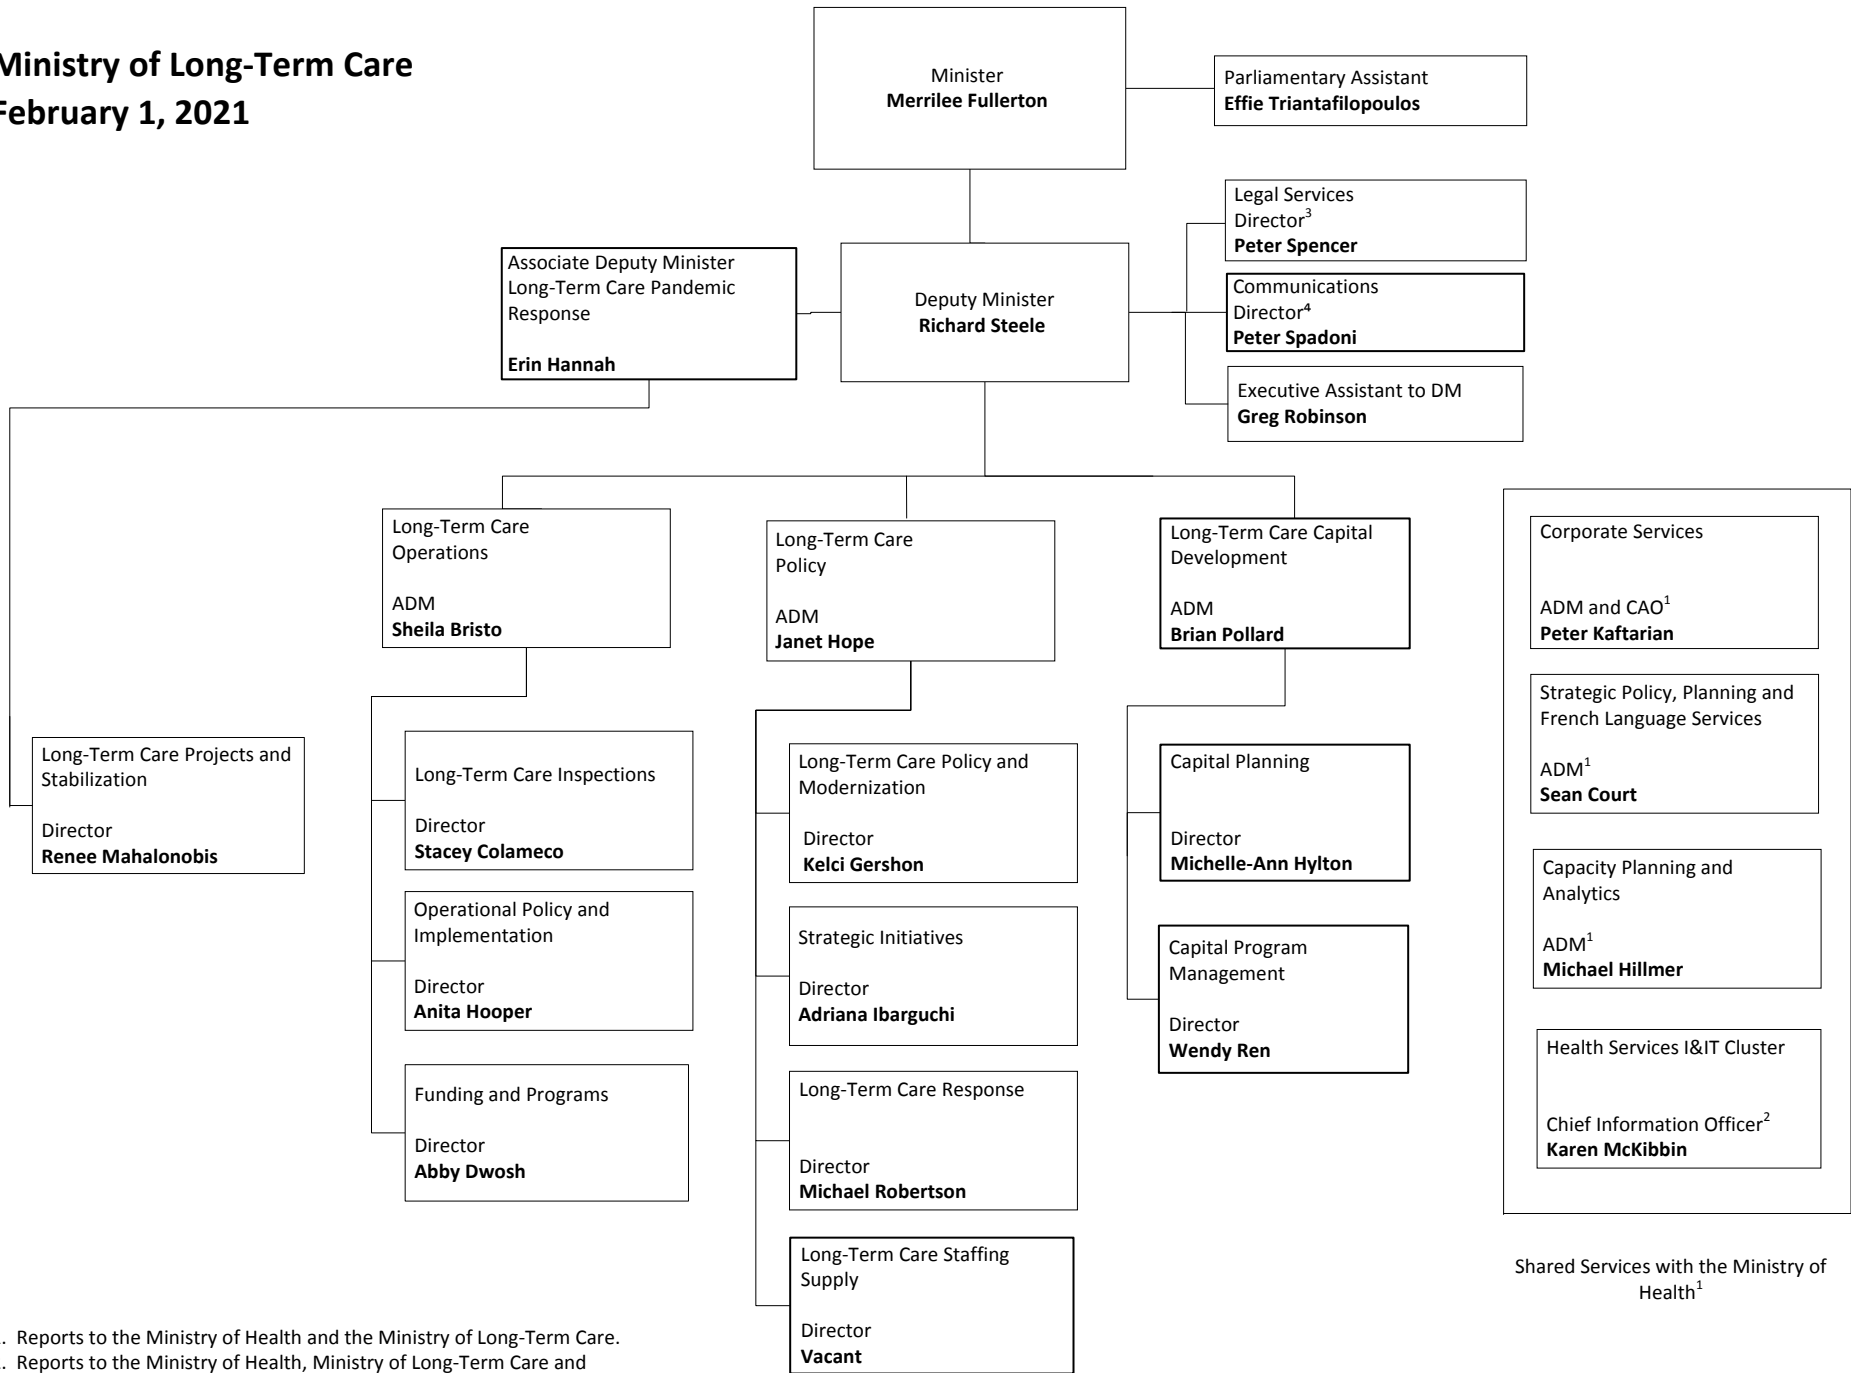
Ministry of Long-Term Care
February 1, 2021

Minister
**Merrilee Fullerton**

Parliamentary Assistant
**Effie Triantafilopoulos**

Legal Services
Director$^3$
**Peter Spencer**

Communications
Director$^4$
**Peter Spadoni**

Executive Assistant to DM
**Greg Robinson**

Associate Deputy Minister
Long-Term Care Pandemic Response

**Erin Hannah**

Deputy Minister
**Richard Steele**

Long-Term Care Operations

ADM
**Sheila Bristo**

Long-Term Care Policy

ADM
**Janet Hope**

Long-Term Care Capital Development

ADM
**Brian Pollard**

Corporate Services

ADM and CAO$^1$
**Peter Kaftarian**

Strategic Policy, Planning and French Language Services

ADM$^1$
**Sean Court**

Capacity Planning and Analytics

ADM$^1$
**Michael Hillmer**

Health Services I&IT Cluster

Chief Information Officer$^2$
**Karen McKibbin**

Shared Services with the Ministry of Health$^1$

Long-Term Care Projects and Stabilization

Director
**Renee Mahalonobis**

Long-Term Care Inspections

Director
**Stacey Colameco**

Operational Policy and Implementation

Director
**Anita Hooper**

Funding and Programs

Director
**Abby Dwosh**

Long-Term Care Policy and Modernization

Director
**Kelci Gershon**

Strategic Initiatives

Director
**Adriana Ibarguchi**

Long-Term Care Response

Director
**Michael Robertson**

Long-Term Care Staffing Supply

Director
**Vacant**

Capital Planning

Director
**Michelle-Ann Hylton**

Capital Program Management

Director
**Wendy Ren**

. Reports to the Ministry of Health and the Ministry of Long-Term Care.
. Reports to the Ministry of Health, Ministry of Long-Term Care and